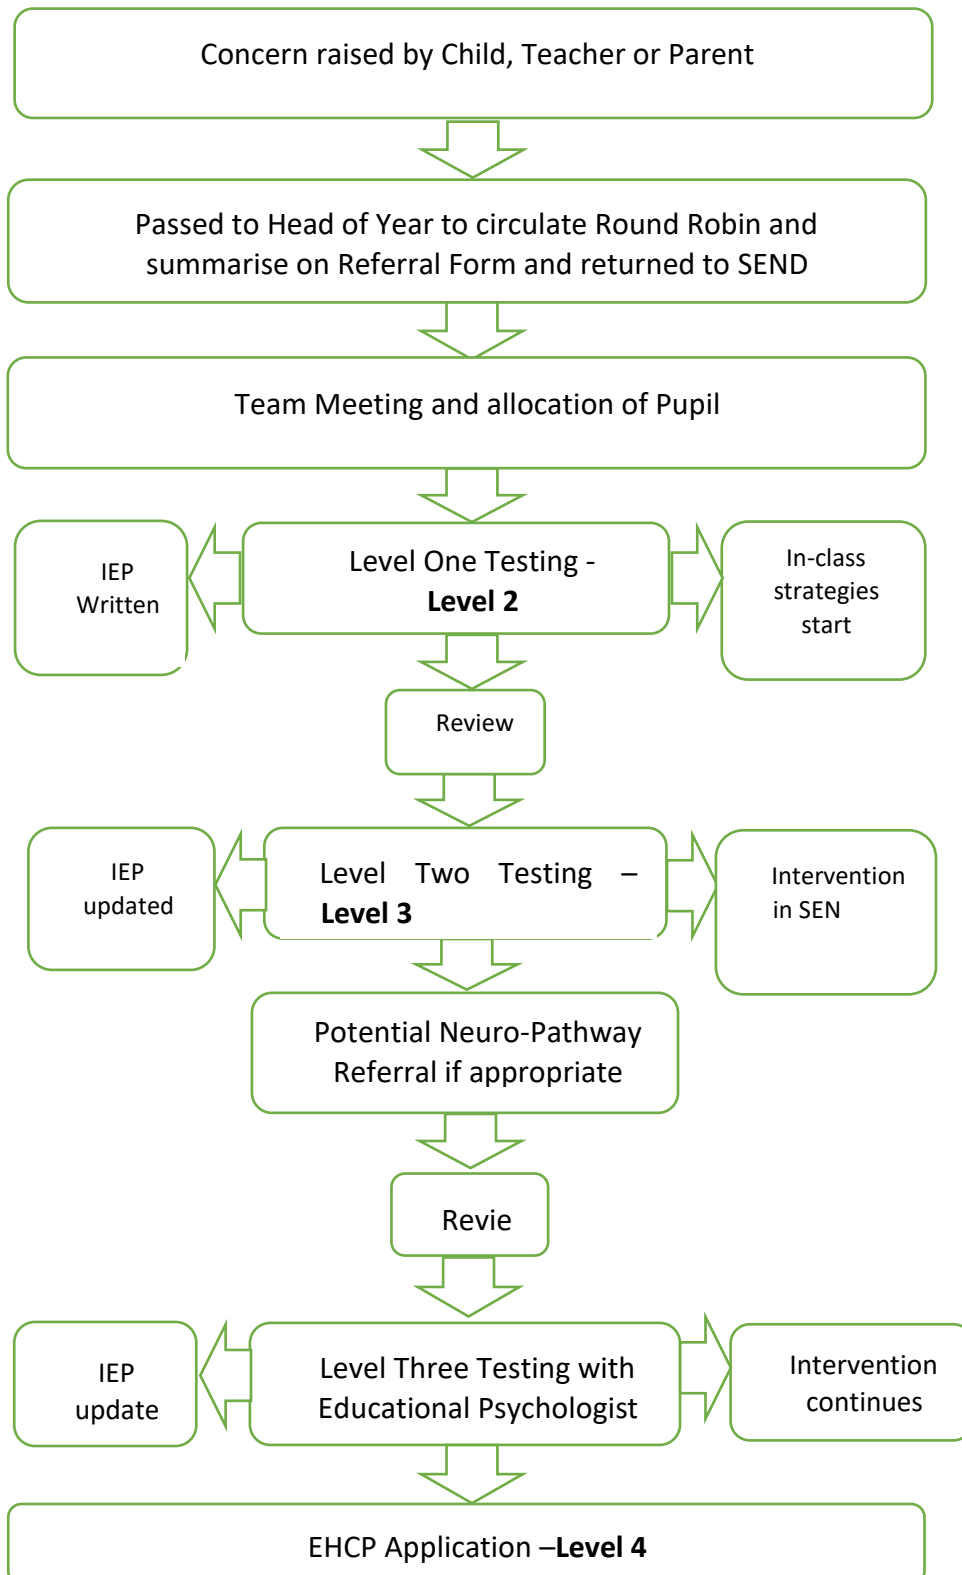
Concern raised by Child, Teacher or Parent

Passed to Head of Year to circulate Round Robin and summarise on Referral Form and returned to SEND

Team Meeting and allocation of Pupil

IEP Written

Level One Testing - **Level 2**

In-class strategies start

Review

IEP updated

Level Two Testing – **Level 3**

Intervention in SEN

Potential Neuro-Pathway Referral if appropriate

Revie

IEP update

Level Three Testing with Educational Psychologist

Intervention continues

EHCP Application –**Level 4**